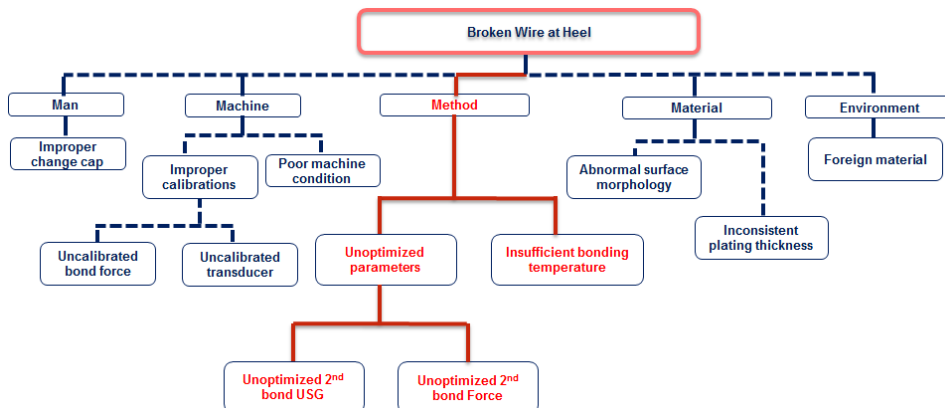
Broken Wire at Heel

Man

Improper change cap

Machine

Improper calibrations

Poor machine condition

Uncalibrated bond force

Uncalibrated transducer

Method

Unoptimized parameters

Insufficient bonding temperature

Unoptimized 2$^{nd}$ bond USG

Unoptimized 2$^{nd}$ bond Force

Material

Abnormal surface morphology

Inconsistent plating thickness

Environment

Foreign material